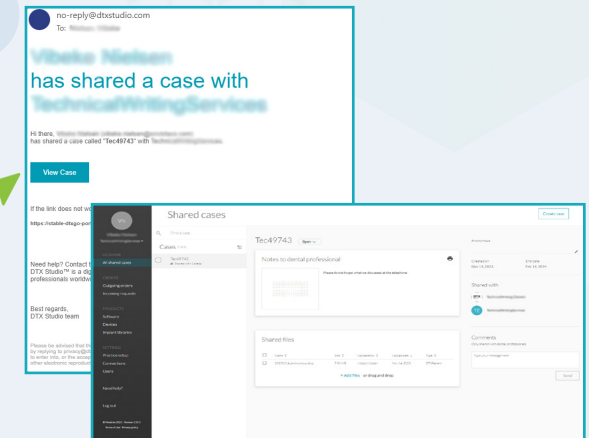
no-reply@dtxstudio.com
To: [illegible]

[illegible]
has shared a case with
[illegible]

Hi there, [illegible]
has shared a case called "Tec49743" with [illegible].

View Case

If the link does not w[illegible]

https://stable-dtxgo-por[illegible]

Need help? Contact t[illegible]
DTX Studio™ is a dig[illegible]
professionals worldw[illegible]

Best regards,
DTX Studio team

Please be advised that th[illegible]
by replying to privacy@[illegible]
to enter into, or the acce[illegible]
other electronic reprodu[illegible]

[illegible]

Shared cases

Create case

Find case

Cases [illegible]

Tec49743

Tec49743

Notes to dental professional

Please do not forget to review the case at the attachment.

Shared files

+ Add files or drag and drop

Shared with

Comments

Send

Log out